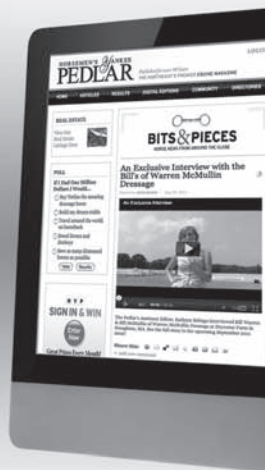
HORSEMEN'S YANKEE PEDLAR

Published since 1962 THE NORTHEAST'S PREMIER EQUINE MAGAZINE

LOGIN

HOME ARTICLES RESULTS DIGITAL EDITIONS COMMUNITY DIRECTORIES

REAL ESTATE

View Our Real Estate Listings Here

POLL

If I Had One Million Dollars I Would...

Buy Totilas the amazing dressage horse

Build my dream stable

Travel around the world on horseback

Breed Horses and Donkeys

Have as many distressed horses as possible

Vote Results

SIGN IN & WIN

Enter Now

Great Prizes Every Month!

BITS & PIECES

HORSE NEWS FROM AROUND THE GLOBE

An Exclusive Interview with the Bill's of Warren McMullin Dressage

An Exclusive Interview

The Pedlar's Assistant Editor, Kathryn Billings interviewed Bill Warren & Bill McMullin of Warren McMullin Dressage at Dressage Farm in Pompfret, MA. See the full story in the upcoming September issue.

Share this: